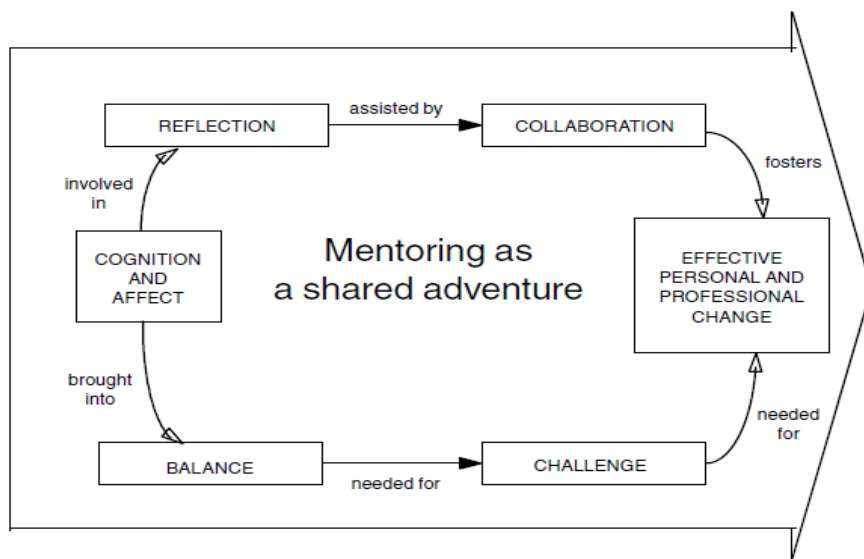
REFLECTION

assisted by

COLLABORATION

involved in

fosters

COGNITION AND AFFECT

Mentoring as a shared adventure

EFFECTIVE PERSONAL AND PROFESSIONAL CHANGE

brought into

needed for

BALANCE

needed for

CHALLENGE